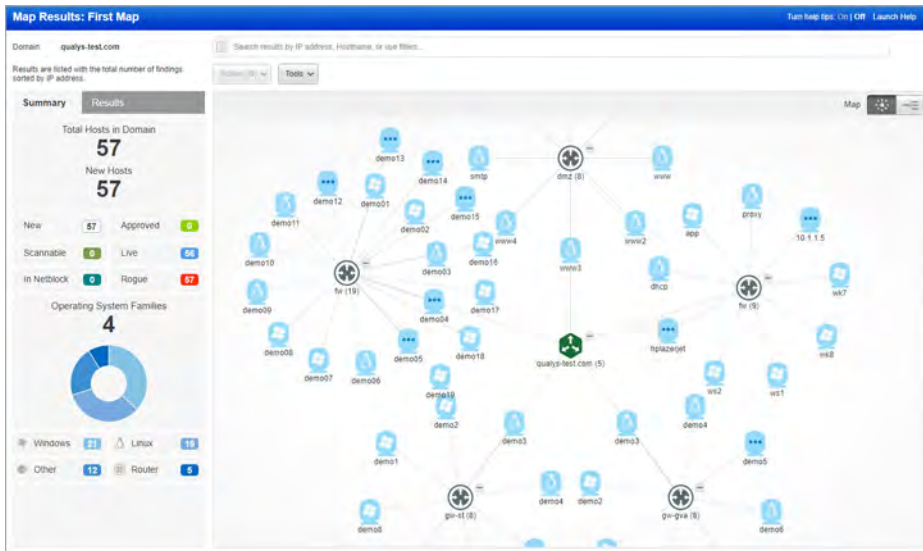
Map Results: First Map

Turn help tips: On | Off Launch Help

Domain qualys-test.com

Results are listed with the total number of findings sorted by IP address.

Search results by IP address, Hostname, or use filters...

Actions (0) Tools

Summary Results

Total Hosts in Domain
57

New Hosts
57

| New | 57 | Approved | 0 |
|---|---|---|---|
| Scannable | 0 | Live | 56 |
| In Netblock | 0 | Rogue | 57 |

Operating System Families
4

| Windows | 21 | Linux | 19 |
|---|---|---|---|
| Other | 12 | Router | 5 |

Map

demo13 demo14 smtp dmz (8) www demo12 demo01 demo15 proxy demo11 demo02 www4 www2 app 10.1.1.5 demo10 demo03 demo16 www3 dhcp wk7 fw (19) fw (9) demo09 demo04 demo17 demo08 demo05 demo18 hplazerjet wk8 demo07 demo06 qualys-test.com (5) ws2 ws1 demo19 demo2 demo3 demo3 demo4 demo1 demo5 demo4 demo2 gw-st (8) gw-gva (8) demo8 demo6